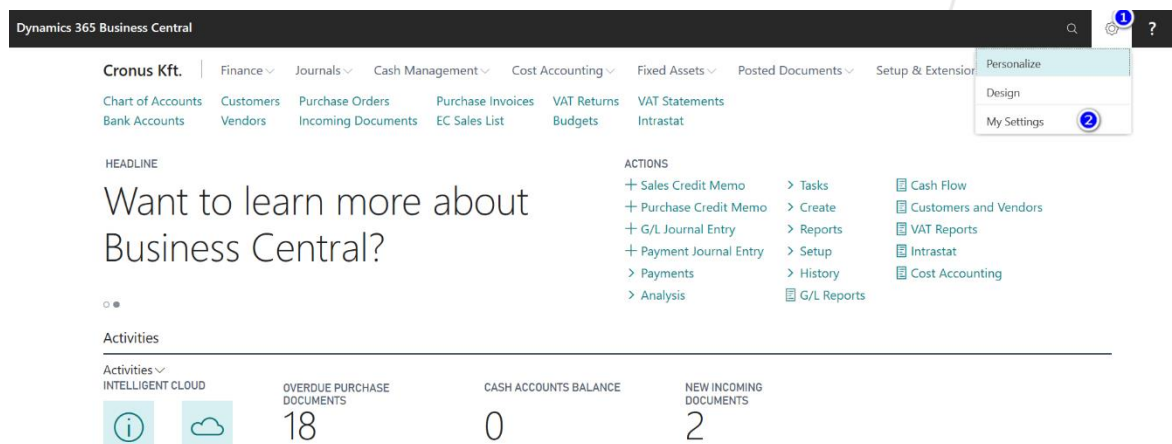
Dynamics 365 Business Central

1

?

Cronus Kft. | Finance Journals Cash Management Cost Accounting Fixed Assets Posted Documents Setup & Extensio

Personalize

Design

My Settings 2

Chart of Accounts Customers Purchase Orders Purchase Invoices VAT Returns VAT Statements
Bank Accounts Vendors Incoming Documents EC Sales List Budgets Intrastat

HEADLINE

Want to learn more about Business Central?

ACTIONS

+ Sales Credit Memo
+ Purchase Credit Memo
+ G/L Journal Entry
+ Payment Journal Entry
> Payments
> Analysis

> Tasks
> Create
> Reports
> Setup
> History
G/L Reports

Cash Flow
Customers and Vendors
VAT Reports
Intrastat
Cost Accounting

Activities

Activities
INTELLIGENT CLOUD

OVERDUE PURCHASE DOCUMENTS
18

CASH ACCOUNTS BALANCE
0

NEW INCOMING DOCUMENTS
2